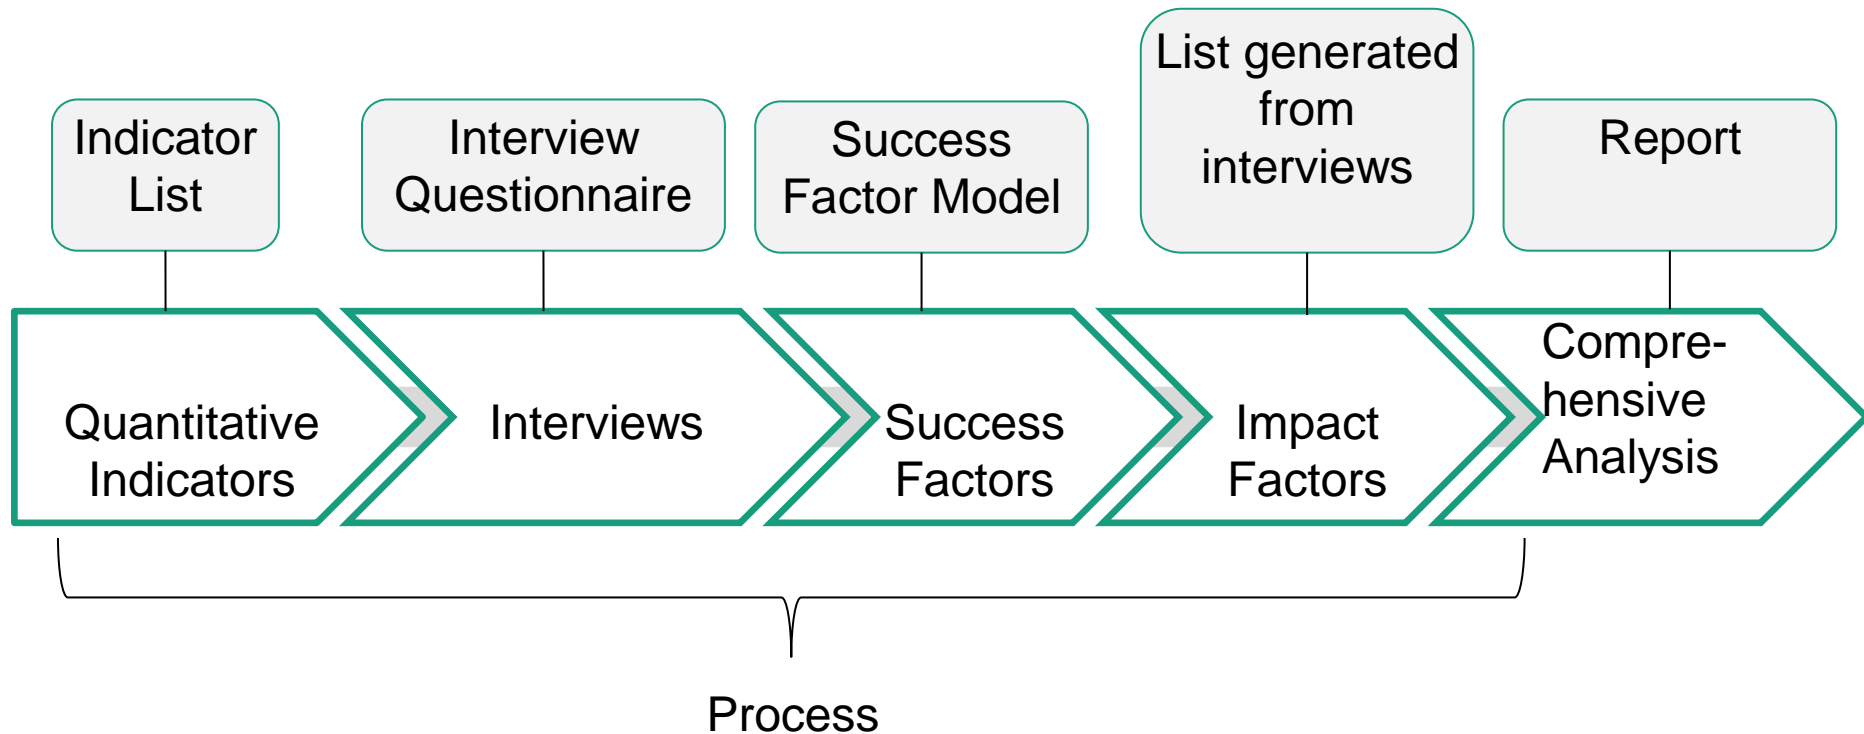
Indicator List

Interview Questionnaire

Success Factor Model

List generated from interviews

Report

Quantitative Indicators

Interviews

Success Factors

Impact Factors

Compre-hensive Analysis

Process